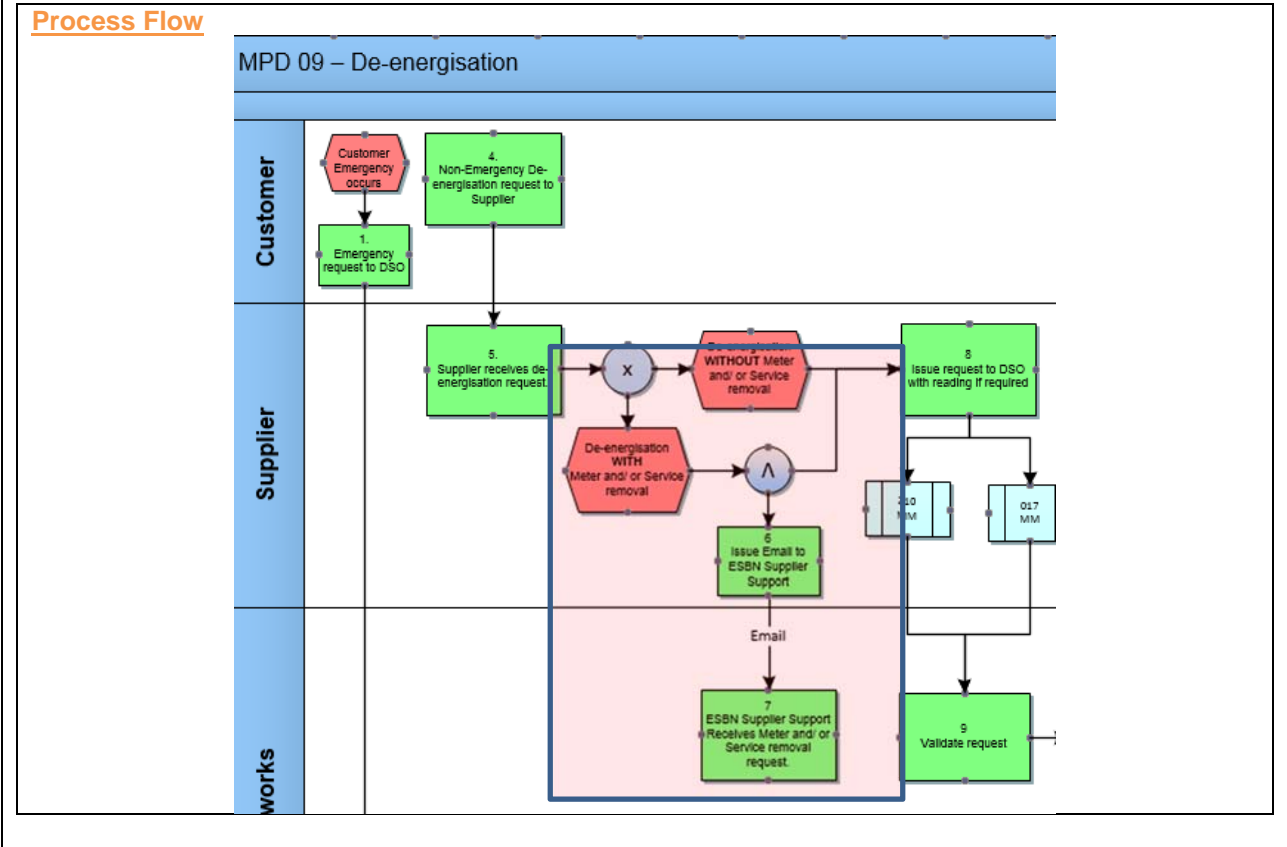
Process Flow

MPD 09 – De-energisation

Customer

Customer Emergency occurs

1. Emergency request to DSO

4. Non-Emergency De-energisation request to Supplier

Supplier

5. Supplier receives de-energisation request.

x

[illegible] WITHOUT Meter and/ or Service removal

8 Issue request to DSO with reading if required

De-energisation WITH Meter and/ or Service removal

Λ

6 Issue Email to ESBN Supplier Support

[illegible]10 MM

017 MM

Email

7 ESBN Supplier Support Receives Meter and/ or Service removal request.

9 Validate request

works